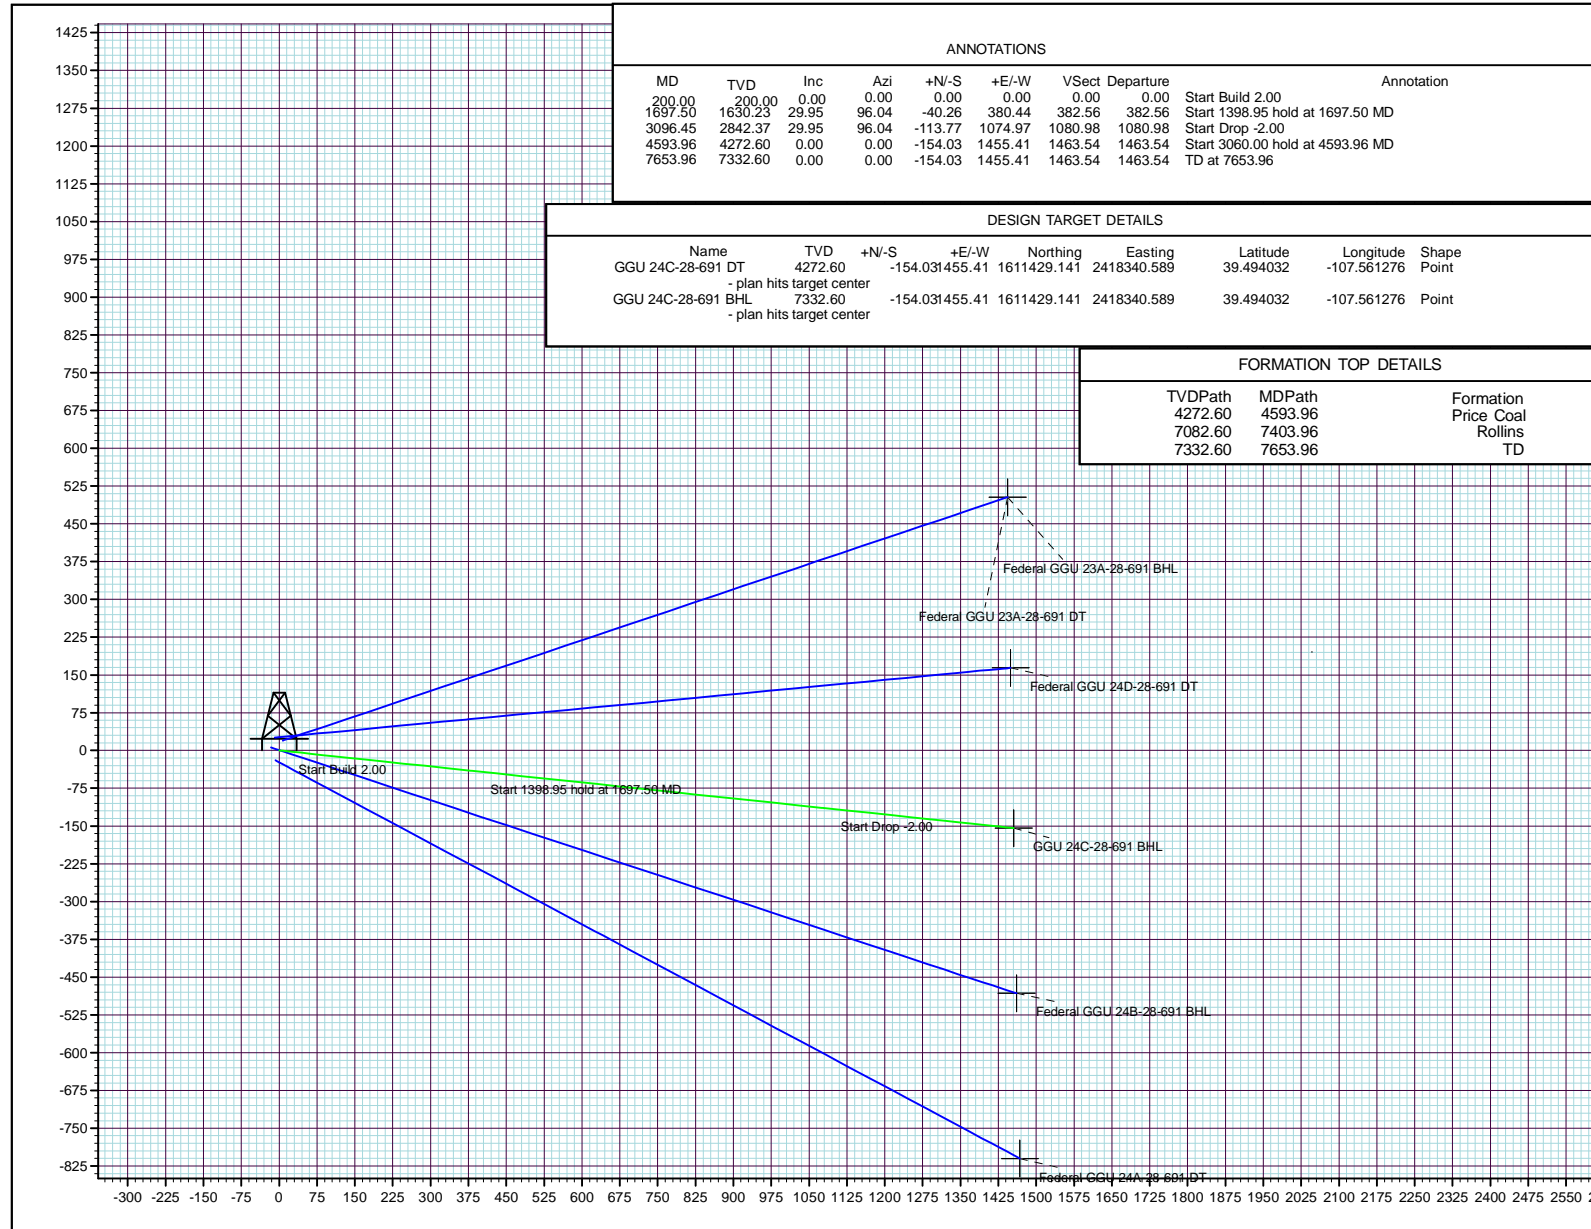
ANNOTATIONS

| MD | TVD | Inc | Azi | +N/-S | +E/-W | VSect | Departure | Annotation |
|---|---|---|---|---|---|---|---|---|
| 200.00 | 200.00 | 0.00 | 0.00 | 0.00 | 0.00 | 0.00 | 0.00 | Start Build 2.00 |
| 1697.50 | 1630.23 | 29.95 | 96.04 | -40.26 | 380.44 | 382.56 | 382.56 | Start 1398.95 hold at 1697.50 MD |
| 3096.45 | 2842.37 | 29.95 | 96.04 | -113.77 | 1074.97 | 1080.98 | 1080.98 | Start Drop -2.00 |
| 4593.96 | 4272.60 | 0.00 | 0.00 | -154.03 | 1455.41 | 1463.54 | 1463.54 | Start 3060.00 hold at 4593.96 MD |
| 7653.96 | 7332.60 | 0.00 | 0.00 | -154.03 | 1455.41 | 1463.54 | 1463.54 | TD at 7653.96 |

DESIGN TARGET DETAILS

| Name | TVD | +N/-S | +E/-W | Northing | Easting | Latitude | Longitude | Shape |
|---|---|---|---|---|---|---|---|---|
| GGU 24C-28-691 DT - plan hits target center | 4272.60 | -154.03 | 1455.41 | 1611429.141 | 2418340.589 | 39.494032 | -107.561276 | Point |
| GGU 24C-28-691 BHL - plan hits target center | 7332.60 | -154.03 | 1455.41 | 1611429.141 | 2418340.589 | 39.494032 | -107.561276 | Point |

FORMATION TOP DETAILS

| TVDPath | MDPath | Formation |
|---|---|---|
| 4272.60 | 4593.96 | Price Coal |
| 7082.60 | 7403.96 | Rollins |
| 7332.60 | 7653.96 | TD |

1425 1350 1275 1200 1125 1050 975 900 825 750 675 600 525 450 375 300 225 150 75 0 -75 -150 -225 -300 -375 -450 -525 -600 -675 -750 -825

Federal GGU 23A-28-691 BHL
Federal GGU 23A-28-691 DT
Federal GGU 24D-28-691 DT
Start Build 2.00
Start 1398.95 hold at 1697.50 MD
Start Drop -2.00
GGU 24C-28-691 BHL
Federal GGU 24B-28-691 BHL
Federal GGU 24A-28-691 DT

-300 -225 -150 -75 0 75 150 225 300 375 450 525 600 675 750 825 900 975 1050 1125 1200 1275 1350 1425 1500 1575 1650 1725 1800 1875 1950 2025 2100 2175 2250 2325 2400 2475 2550